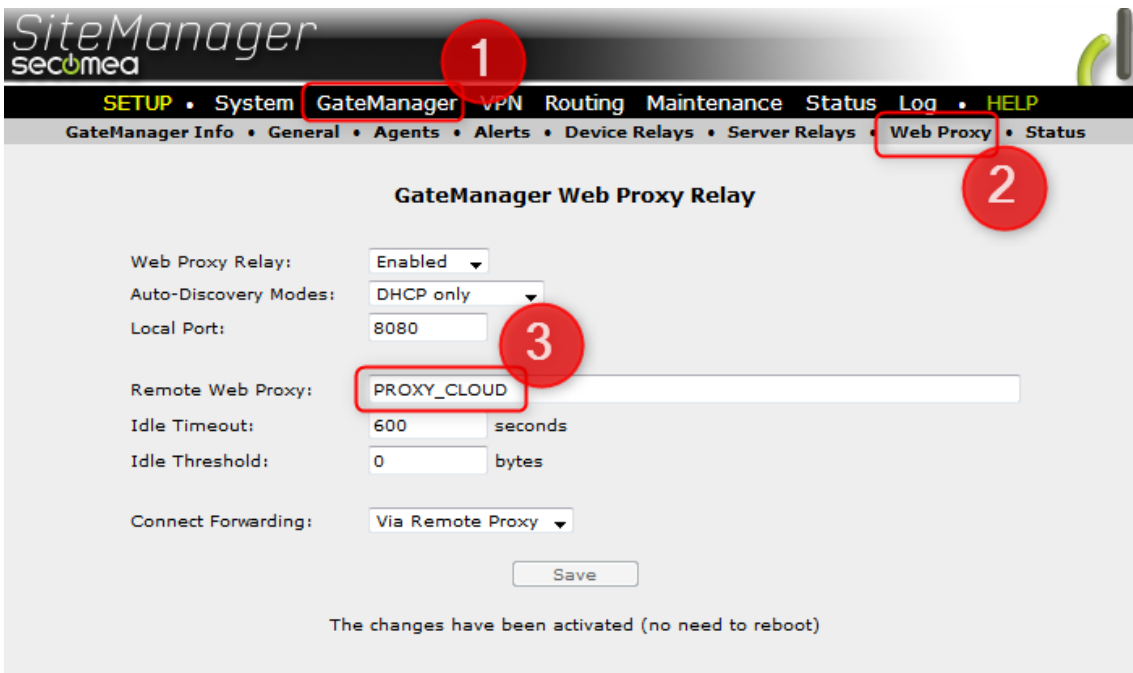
SiteManager
secomea

1

SETUP • System GateManager VPN Routing Maintenance Status Log • HELP

GateManager Info • General • Agents • Alerts • Device Relays • Server Relays • Web Proxy • Status

2

GateManager Web Proxy Relay

Web Proxy Relay: Enabled

Auto-Discovery Modes: DHCP only

Local Port: 8080

3

Remote Web Proxy: PROXY_CLOUD

Idle Timeout: 600 seconds

Idle Threshold: 0 bytes

Connect Forwarding: Via Remote Proxy

Save

The changes have been activated (no need to reboot)